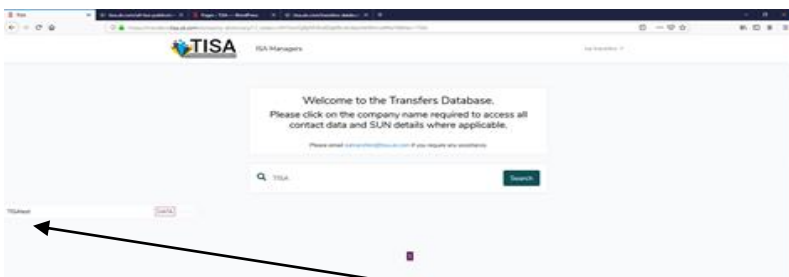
TISA

ISA Managers

Welcome to the Transfers Database.

Please click on the company name required to access all contact data and SUN details where applicable.

Please email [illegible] if you require any assistance.

TISA

Search

TISAtest

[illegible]